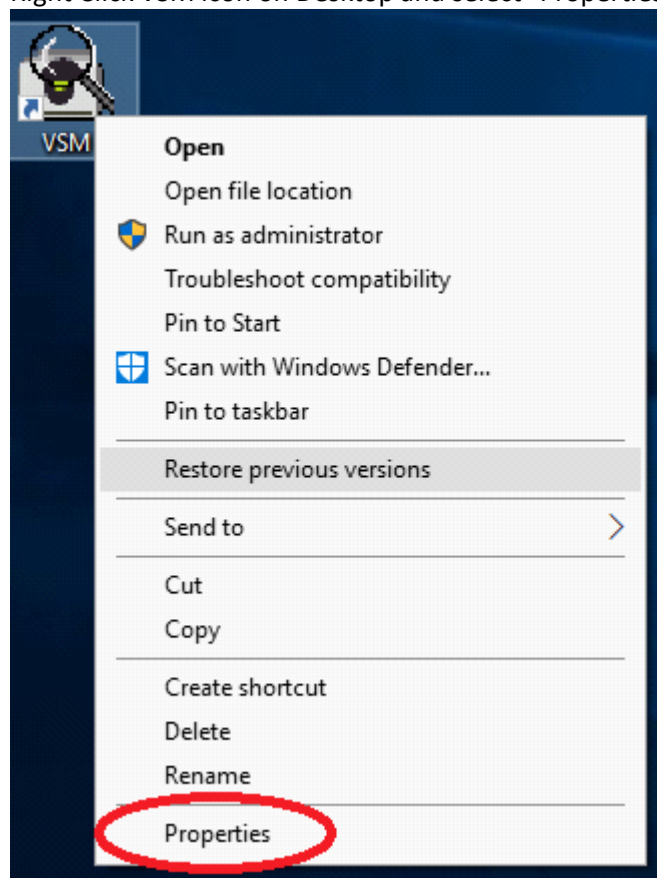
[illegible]

VSM

Open
Open file location
Run as administrator
Troubleshoot compatibility
Pin to Start
Scan with Windows Defender...
Pin to taskbar
Restore previous versions
Send to
Cut
Copy
Create shortcut
Delete
Rename
Properties